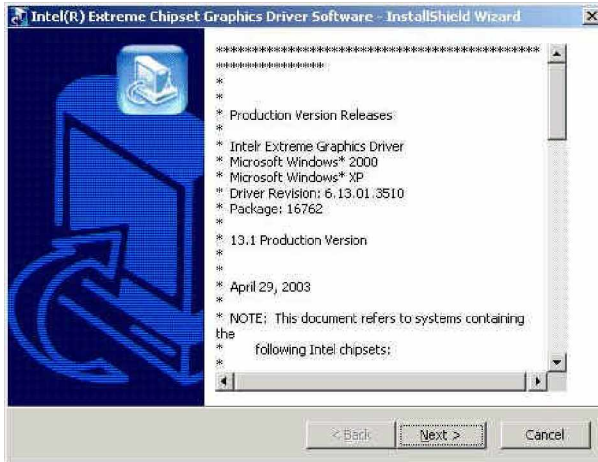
Intel(R) Extreme Chipset Graphics Driver Software - InstallShield Wizard

**********************************************
****************
*
*
* Production Version Releases
*
* Intelr Extreme Graphics Driver
* Microsoft Windows* 2000
* Microsoft Windows* XP
* Driver Revision: 6.13.01.3510
* Package: 16762
*
* 13.1 Production Version
*
*
* April 29, 2003
*
* NOTE: This document refers to systems containing the
* following Intel chipsets:
*

< Back
Next >
Cancel